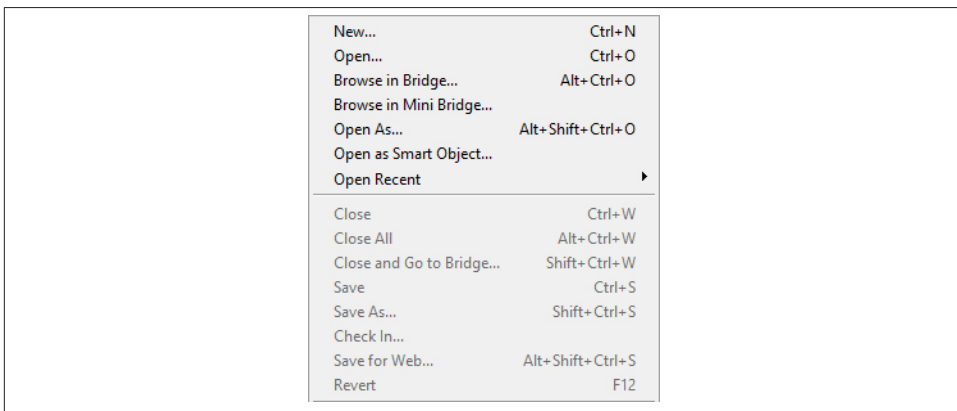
New... Ctrl+N
Open... Ctrl+O
Browse in Bridge... Alt+Ctrl+O
Browse in Mini Bridge...
Open As... Alt+Shift+Ctrl+O
Open as Smart Object...
Open Recent

Close Ctrl+W
Close All Alt+Ctrl+W
Close and Go to Bridge... Shift+Ctrl+W
Save Ctrl+S
Save As... Shift+Ctrl+S
Check In...
Save for Web... Alt+Shift+Ctrl+S
Revert F12